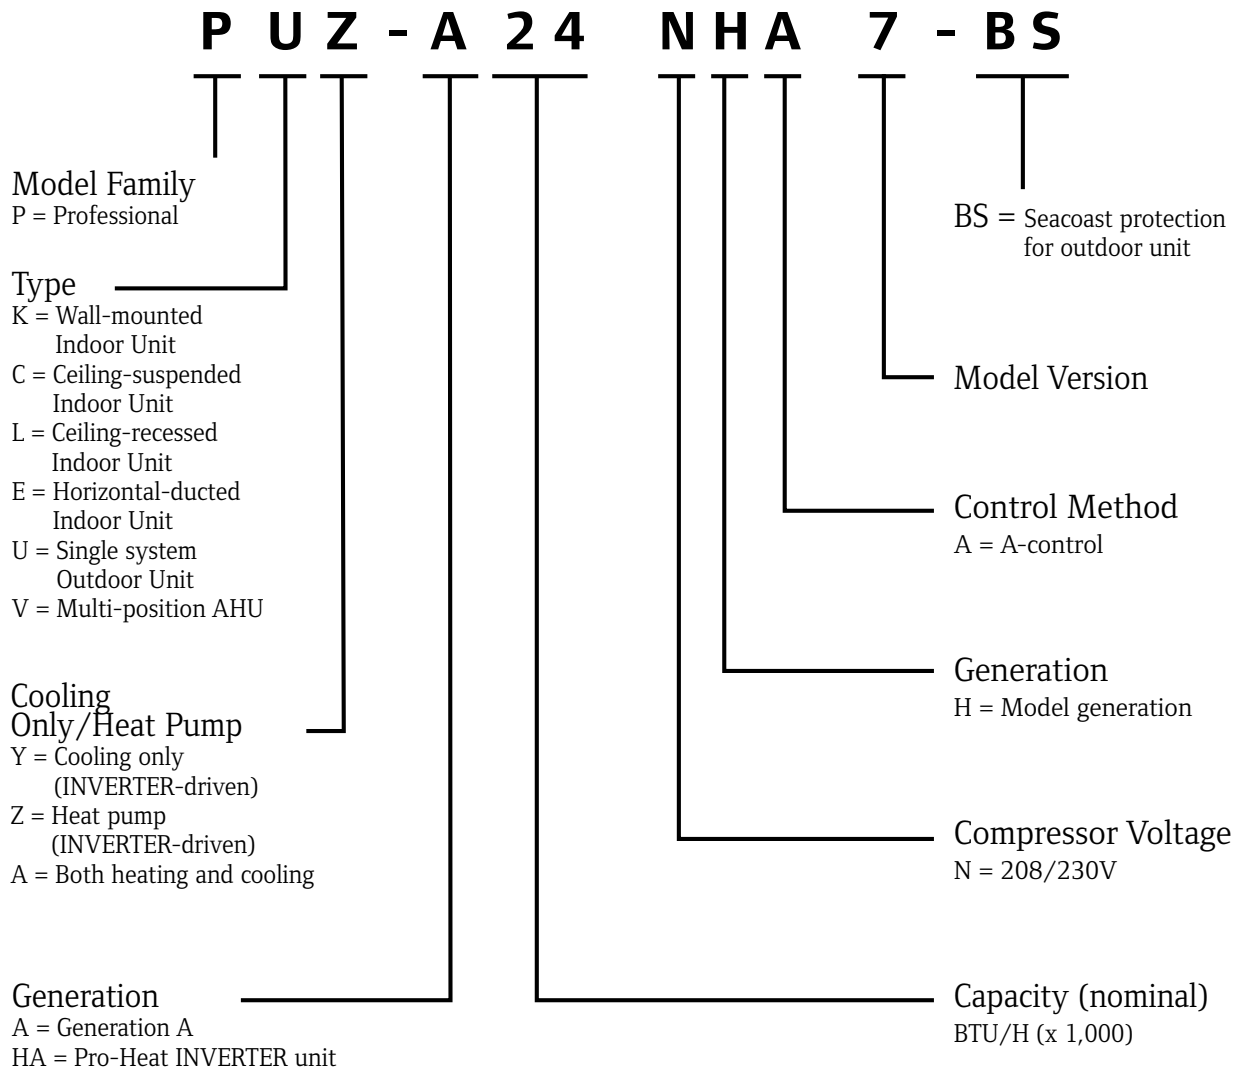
P U Z - A 2 4 N H A 7 - B S

Model Family
P = Professional

Type
K = Wall-mounted Indoor Unit
C = Ceiling-suspended Indoor Unit
L = Ceiling-recessed Indoor Unit
E = Horizontal-ducted Indoor Unit
U = Single system Outdoor Unit
V = Multi-position AHU

Cooling Only/Heat Pump
Y = Cooling only (INVERTER-driven)
Z = Heat pump (INVERTER-driven)
A = Both heating and cooling

Generation
A = Generation A
HA = Pro-Heat INVERTER unit

BS = Seacoast protection for outdoor unit

Model Version

Control Method
A = A-control

Generation
H = Model generation

Compressor Voltage
N = 208/230V

Capacity (nominal)
BTU/H (x 1,000)